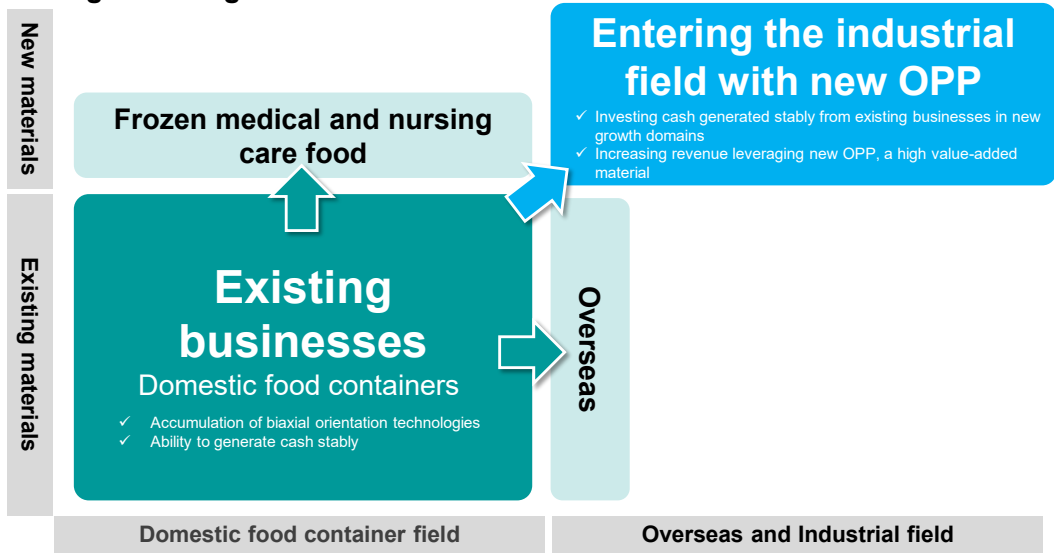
New materials

Frozen medical and nursing care food

Entering the industrial field with new OPP

✓ Investing cash generated stably from existing businesses in new growth domains
✓ Increasing revenue leveraging new OPP, a high value-added material

Existing materials

Existing businesses
Domestic food containers

✓ Accumulation of biaxial orientation technologies
✓ Ability to generate cash stably

Overseas

Domestic food container field

Overseas and Industrial field